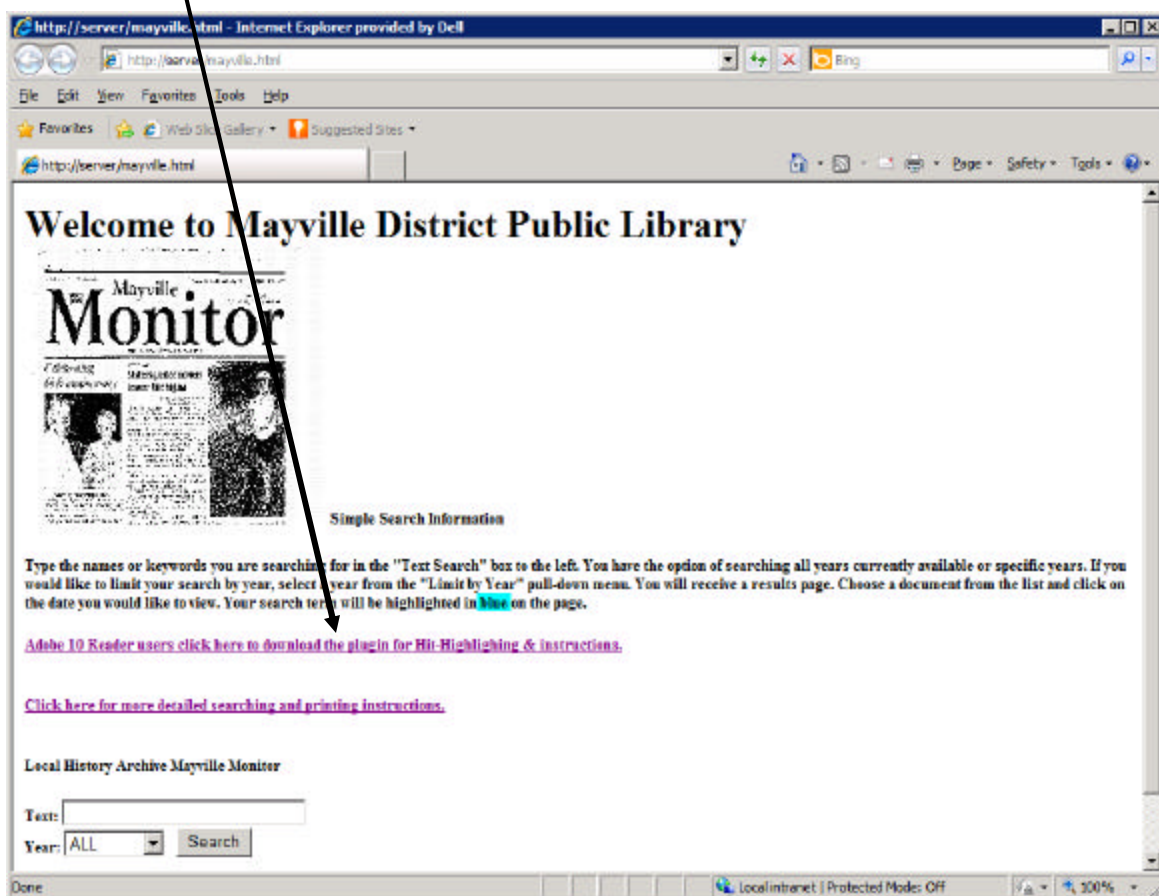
http://server/mayville.html - Internet Explorer provided by Dell

http://server/mayville.html

Bing

File Edit View Favorites Tools Help

Favorites Web Slice Gallery Suggested Sites

http://server/mayville.html

Page Safety Tools

Welcome to Mayville District Public Library

Mayville Monitor

Simple Search Information

Type the names or keywords you are searching for in the "Text Search" box to the left. You have the option of searching all years currently available or specific years. If you would like to limit your search by year, select a year from the "Limit by Year" pull-down menu. You will receive a results page. Choose a document from the list and click on the date you would like to view. Your search term will be highlighted in blue on the page.

Adobe 10 Reader users click here to download the plugin for Hit-Highlighing & instructions.

Click here for more detailed searching and printing instructions.

Local History Archive Mayville Monitor

Text:

Year: ALL Search

Done

Local intranet | Protected Mode: Off

100%